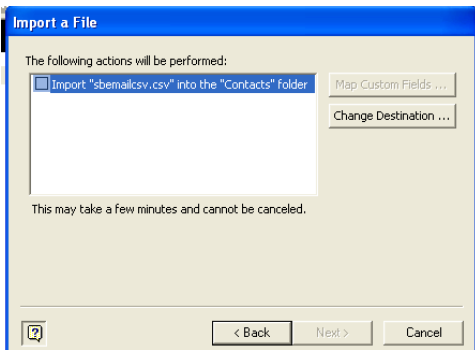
Import a File

The following actions will be performed:

Import "sbemailcsv.csv" into the "Contacts" folder

Map Custom Fields ...

Change Destination ...

This may take a few minutes and cannot be canceled.

< Back

Next >

Cancel